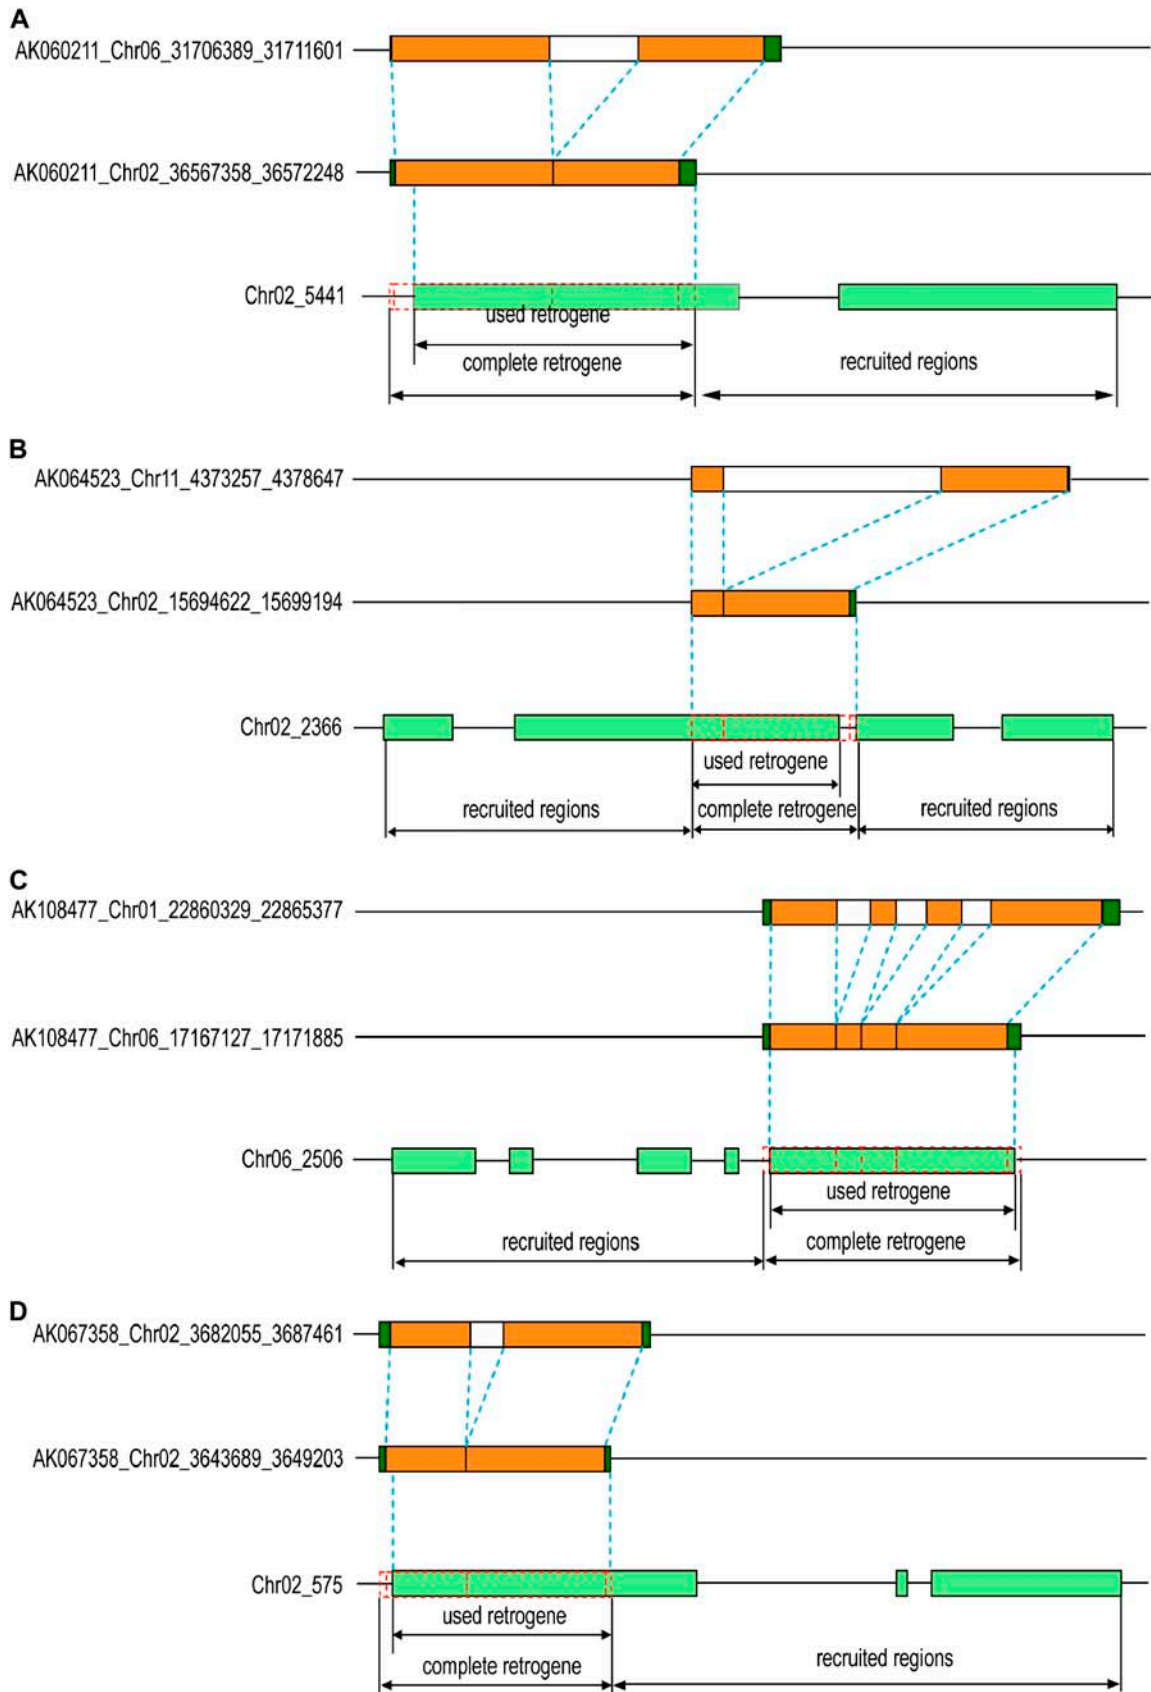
A

AK060211_Chr06_31706389_31711601

AK060211_Chr02_36567358_36572248

Chr02_5441

used retrogene

complete retrogene

recruited regions

B

AK064523_Chr11_4373257_4378647

AK064523_Chr02_15694622_15699194

Chr02_2366

used retrogene

recruited regions

complete retrogene

recruited regions

C

AK108477_Chr01_22860329_22865377

AK108477_Chr06_17167127_17171885

Chr06_2506

used retrogene

recruited regions

complete retrogene

D

AK067358_Chr02_3682055_3687461

AK067358_Chr02_3643689_3649203

Chr02_575

used retrogene

complete retrogene

recruited regions